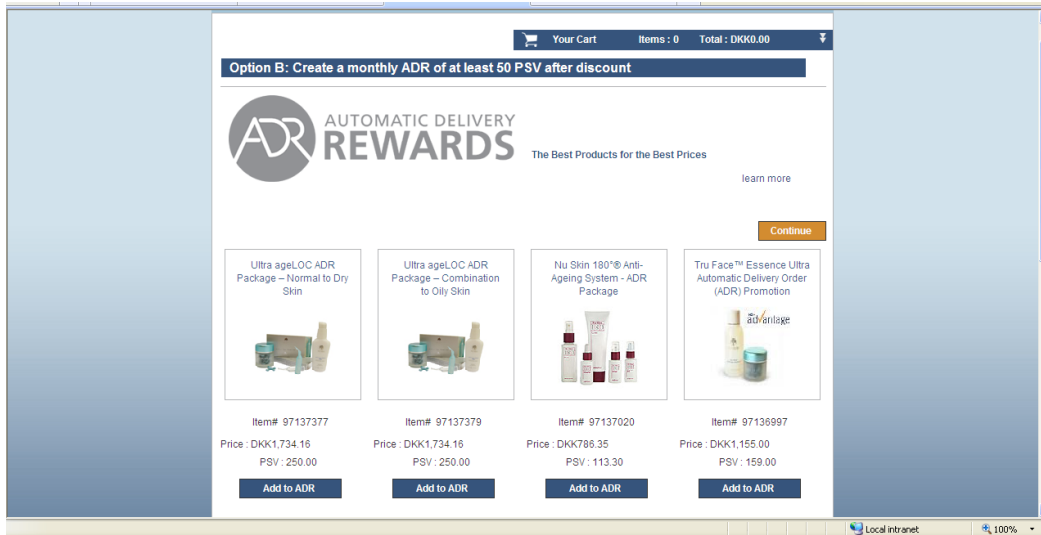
Your Cart Items : 0 Total : DKK0.00

Option B: Create a monthly ADR of at least 50 PSV after discount

ADR AUTOMATIC DELIVERY REWARDS

The Best Products for the Best Prices

learn more

Continue

Ultra ageLOC ADR Package – Normal to Dry Skin

Item# 97137377

Price : DKK1,734.16

PSV : 250.00

Add to ADR

Ultra ageLOC ADR Package – Combination to Oily Skin

Item# 97137379

Price : DKK1,734.16

PSV : 250.00

Add to ADR

Nu Skin 180°® Anti-Ageing System - ADR Package

Item# 97137020

Price : DKK786.35

PSV : 113.30

Add to ADR

Tru Face™ Essence Ultra Automatic Delivery Order (ADR) Promotion

advantage

Item# 97136997

Price : DKK1,155.00

PSV : 159.00

Add to ADR

Local intranet

100%